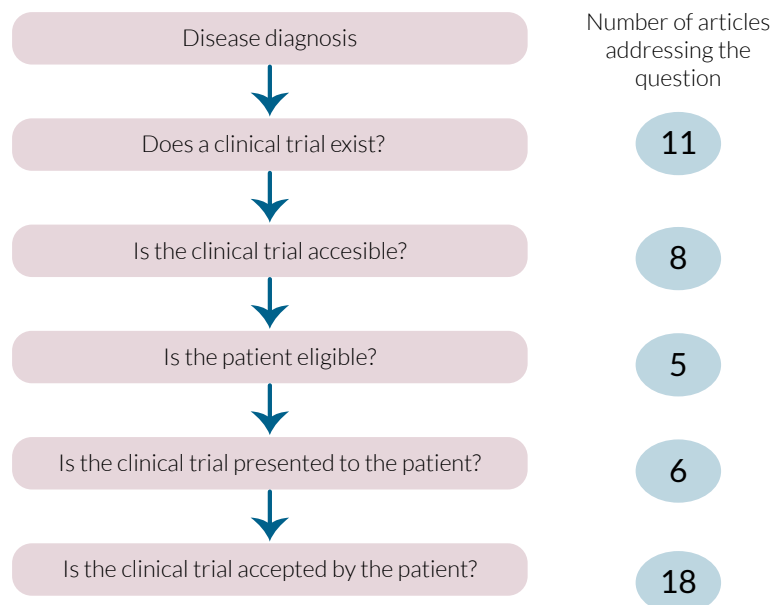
Disease diagnosis

Number of articles addressing the question

Does a clinical trial exist?

11

Is the clinical trial accesible?

8

Is the patient eligible?

5

Is the clinical trial presented to the patient?

6

Is the clinical trial accepted by the patient?

18